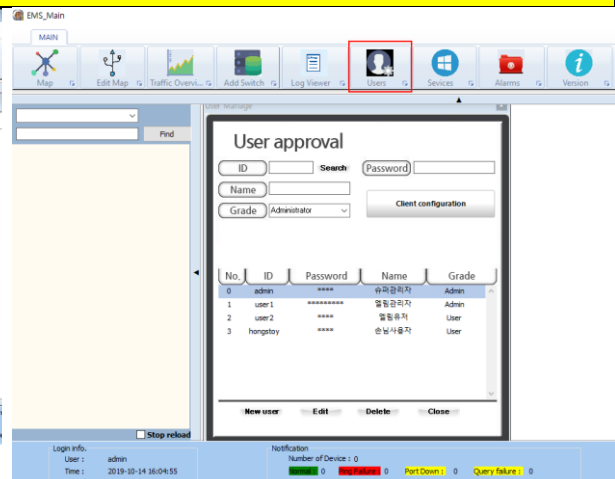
EMS_Main

MAIN

Map | Edit Map | Traffic Overvi... | Add Switch | Log Viewer | Users | Sevices | Alarms | Version

Find

User Manage

User approval

ID | Search | Password

Name

Grade | Administrator

Client configuration

| No. | ID | Password | Name | Grade |
|---|---|---|---|---|
| 0 | admin | **** | 슈퍼관리자 | Admin |
| 1 | user1 | ********* | 웹림관리자 | Admin |
| 2 | user2 | **** | 웹림유저 | User |
| 3 | hongstoy | **** | 손님사용자 | User |

New user | Edit | Delete | Close

Stop reload

Login info.
User : admin
Time : 2019-10-14 16:04:55

Notification
Number of Device : 0
Normal : 0 | Ping Failure : 0 | Port Down : 0 | Query failure : 0